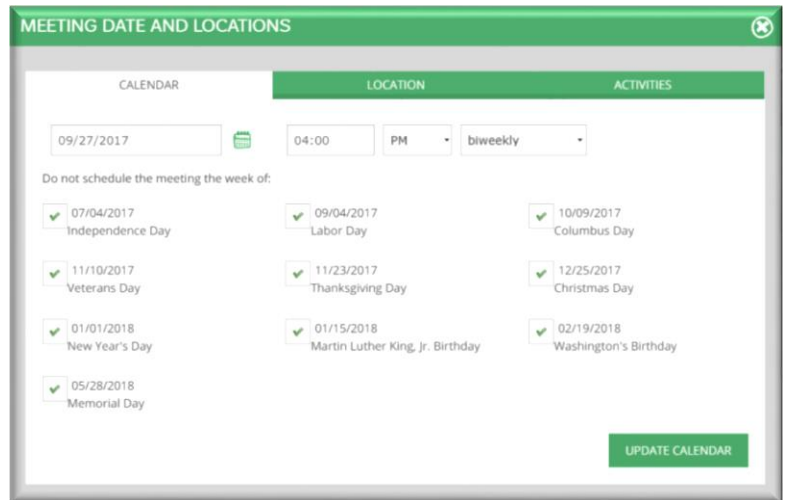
MEETING DATE AND LOCATIONS

CALENDAR | LOCATION | ACTIVITIES

09/27/2017

04:00 PM biweekly

Do not schedule the meeting the week of:

07/04/2017
Independence Day

09/04/2017
Labor Day

10/09/2017
Columbus Day

11/10/2017
Veterans Day

11/23/2017
Thanksgiving Day

12/25/2017
Christmas Day

01/01/2018
New Year's Day

01/15/2018
Martin Luther King, Jr. Birthday

02/19/2018
Washington's Birthday

05/28/2018
Memorial Day

UPDATE CALENDAR